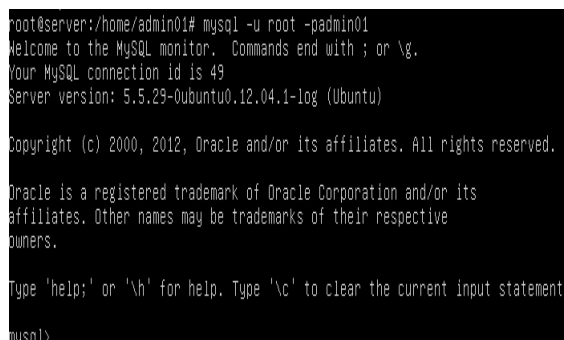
root@server:/home/admin01# mysql -u root -padmin01
Welcome to the MySQL monitor.  Commands end with ; or \g.
Your MySQL connection id is 49
Server version: 5.5.29-0ubuntu0.12.04.1-log (Ubuntu)

Copyright (c) 2000, 2012, Oracle and/or its affiliates. All rights reserved.

Oracle is a registered trademark of Oracle Corporation and/or its
affiliates. Other names may be trademarks of their respective
owners.

Type 'help;' or '\h' for help. Type '\c' to clear the current input statement

mysql>